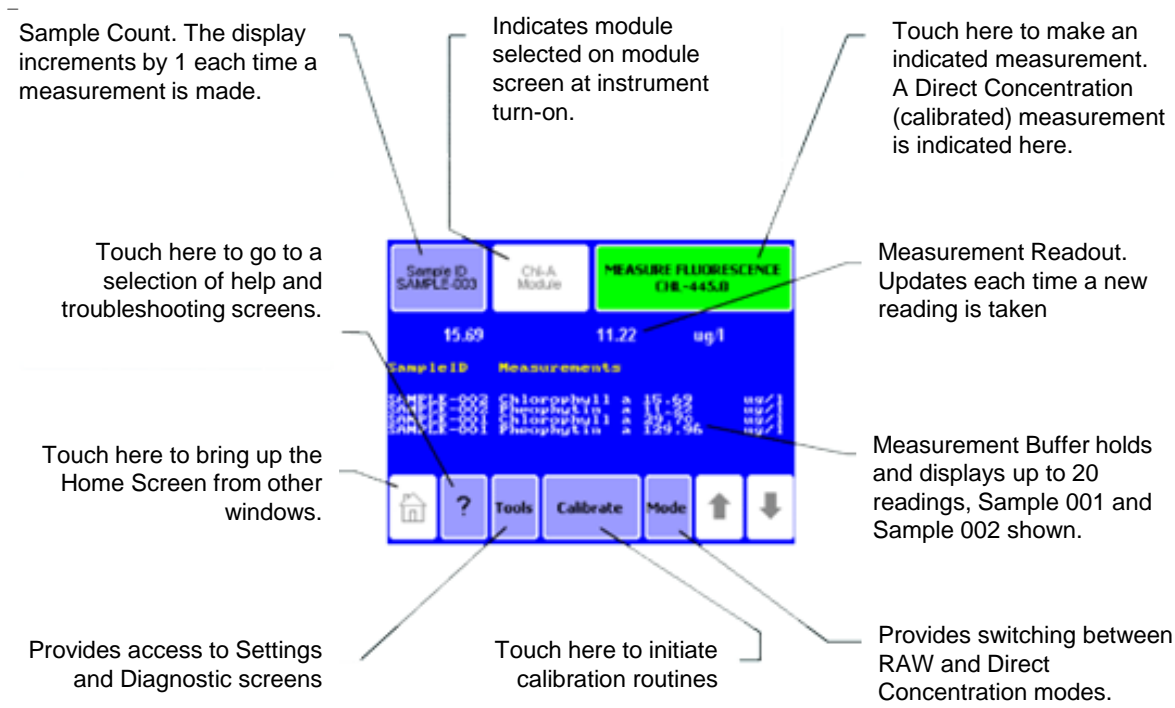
Sample Count. The display increments by 1 each time a measurement is made.

Indicates module selected on module screen at instrument turn-on.

Touch here to make an indicated measurement. A Direct Concentration (calibrated) measurement is indicated here.

Touch here to go to a selection of help and troubleshooting screens.

Sample ID SAMPLE-003

Chl-A Module

MEASURE FLUORESCENCE CHL-445.0

Measurement Readout. Updates each time a new reading is taken

15.69

11.22

ug/l

SampleID Measurements

SAMPLE-002 Chlorophyll a 15.69 ug/l
SAMPLE-002 Pheophytin a 11.22 ug/l
SAMPLE-001 Chlorophyll a 23.70 ug/l
SAMPLE-001 Pheophytin a 129.96 ug/l

Touch here to bring up the Home Screen from other windows.

?

Tools

Calibrate

Mode

Measurement Buffer holds and displays up to 20 readings, Sample 001 and Sample 002 shown.

Provides access to Settings and Diagnostic screens

Touch here to initiate calibration routines

Provides switching between RAW and Direct Concentration modes.